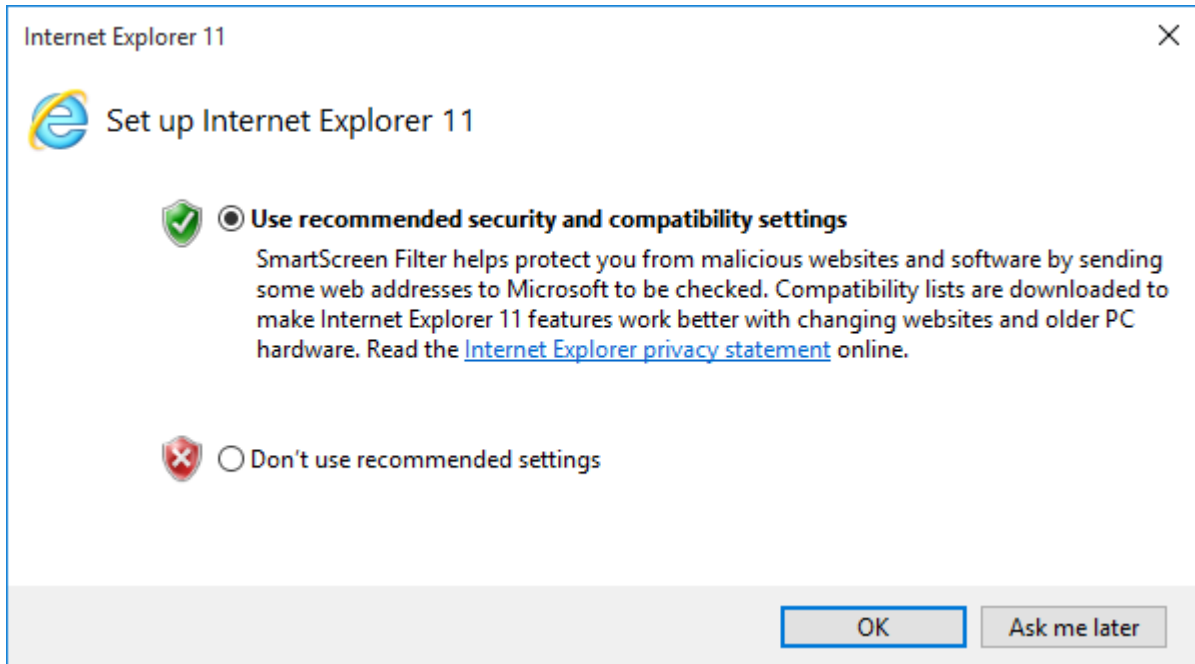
Internet Explorer 11

Set up Internet Explorer 11

Use recommended security and compatibility settings

SmartScreen Filter helps protect you from malicious websites and software by sending some web addresses to Microsoft to be checked. Compatibility lists are downloaded to make Internet Explorer 11 features work better with changing websites and older PC hardware. Read the Internet Explorer privacy statement online.

Don't use recommended settings

OK

Ask me later